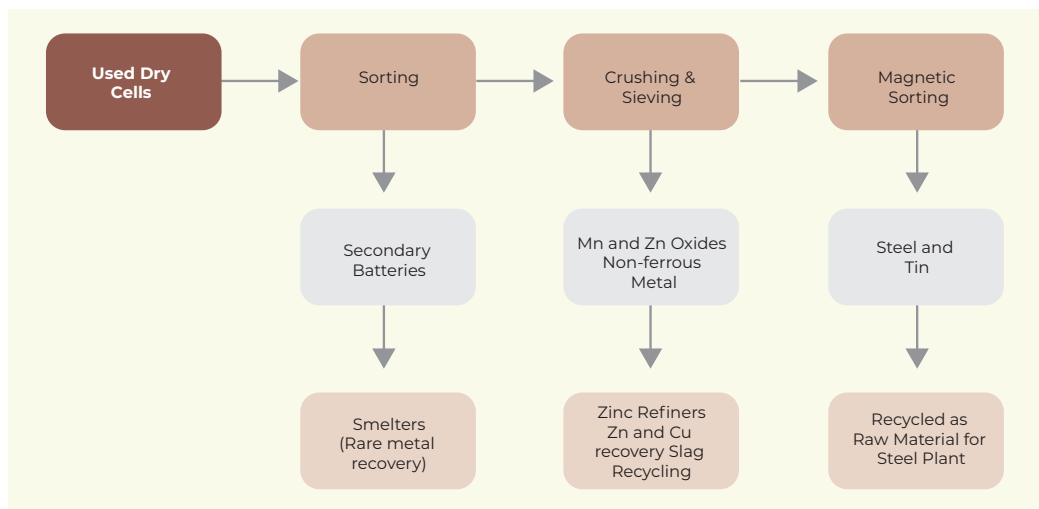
Used Dry Cells

Sorting

Crushing & Sieving

Magnetic Sorting

Secondary Batteries

Mn and Zn Oxides Non-ferrous Metal

Steel and Tin

Smelters (Rare metal recovery)

Zinc Refiners Zn and Cu recovery Slag Recycling

Recycled as Raw Material for Steel Plant